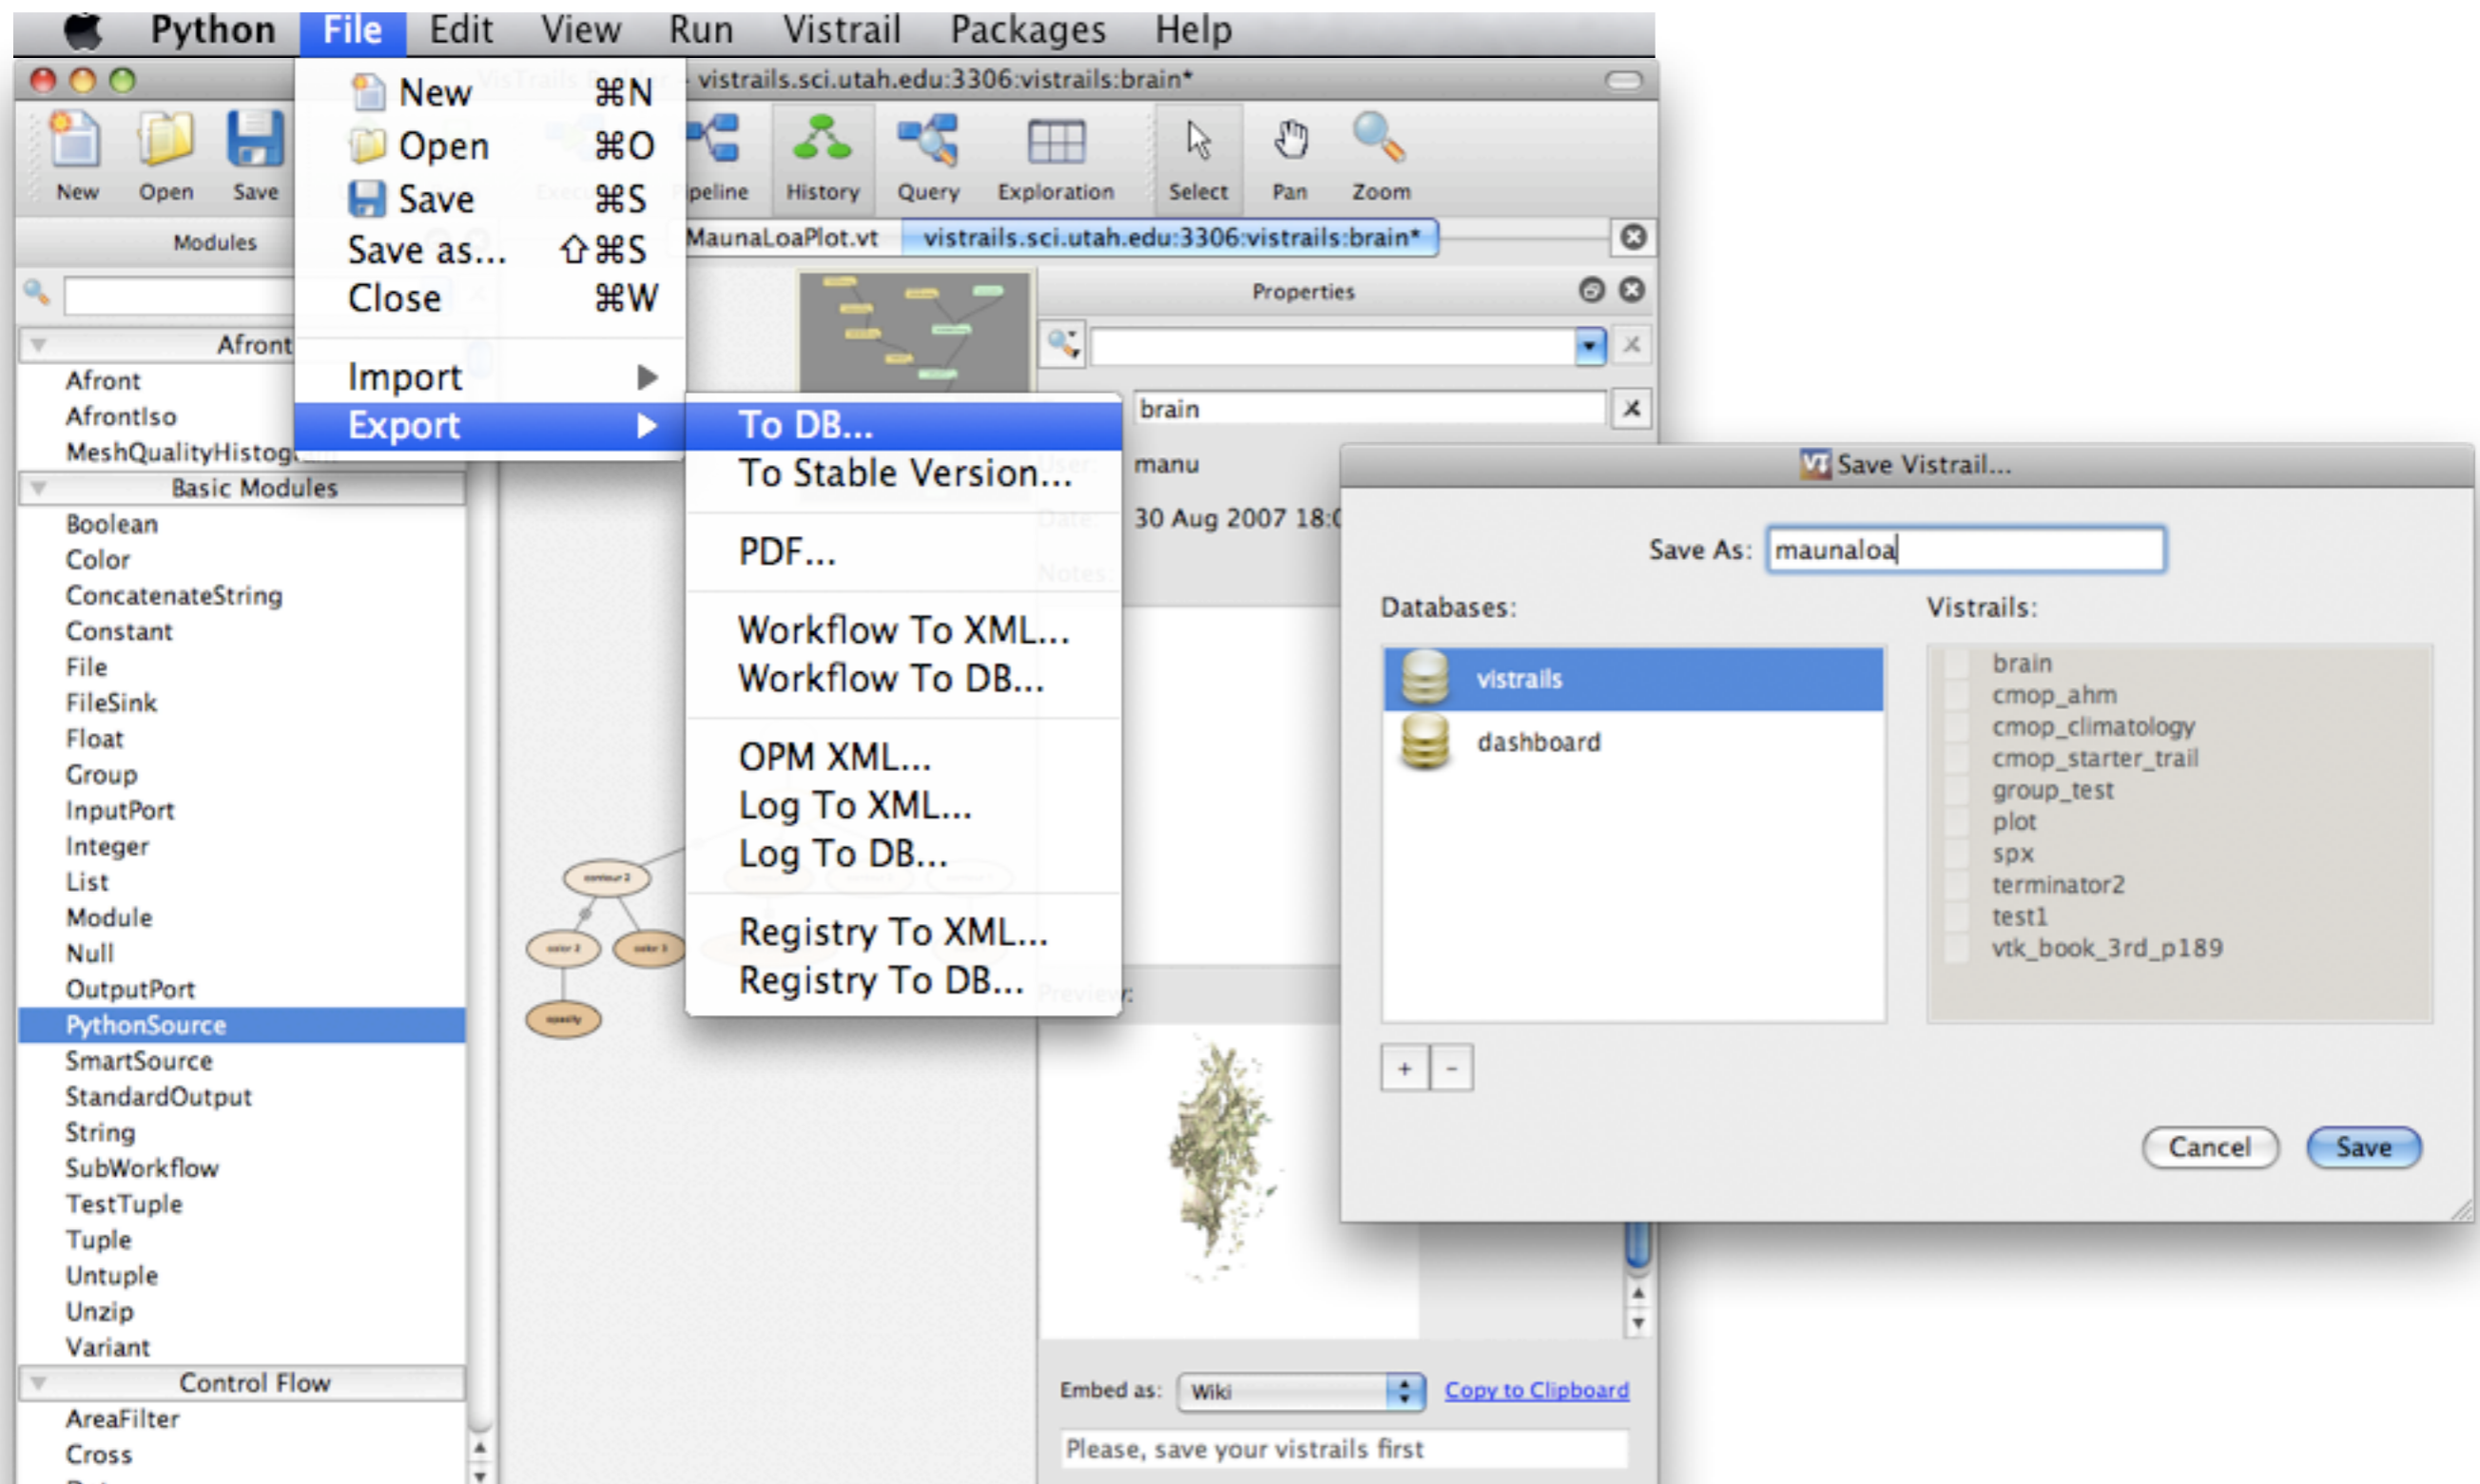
Python File Edit View Run Vistrail Packages Help

vistrails.sci.utah.edu:3306:vistrails:brain*

New Open Save

New ⌘N
Open ⌘O
Save ⌘S
Save as... ⇧⌘S
Close ⌘W
Import
Export

To DB...
To Stable Version...
PDF...
Workflow To XML...
Workflow To DB...
OPM XML...
Log To XML...
Log To DB...
Registry To XML...
Registry To DB...

Pipeline History Query Exploration Select Pan Zoom

MaunaLoaPlot.vt vistrails.sci.utah.edu:3306:vistrails:brain*

Modules

Afront
Afront
AfrontIso
MeshQualityHistog
Basic Modules
Boolean
Color
ConcatenateString
Constant
File
FileSink
Float
Group
InputPort
Integer
List
Module
Null
OutputPort
PythonSource
SmartSource
StandardOutput
String
SubWorkflow
TestTuple
Tuple
Untuple
Unzip
Variant
Control Flow
AreaFilter
Cross

Properties
brain
manu
30 Aug 2007 18:0

Save Vistrail...
Save As: maunaloa
Databases:
vistrails
dashboard
Vistrails:
brain
cmop_ahm
cmop_climatology
cmop_starter_trail
group_test
plot
spx
terminator2
test1
vtk_book_3rd_p189
+ -
Cancel Save

Embed as: Wiki Copy to Clipboard
Please, save your vistrails first